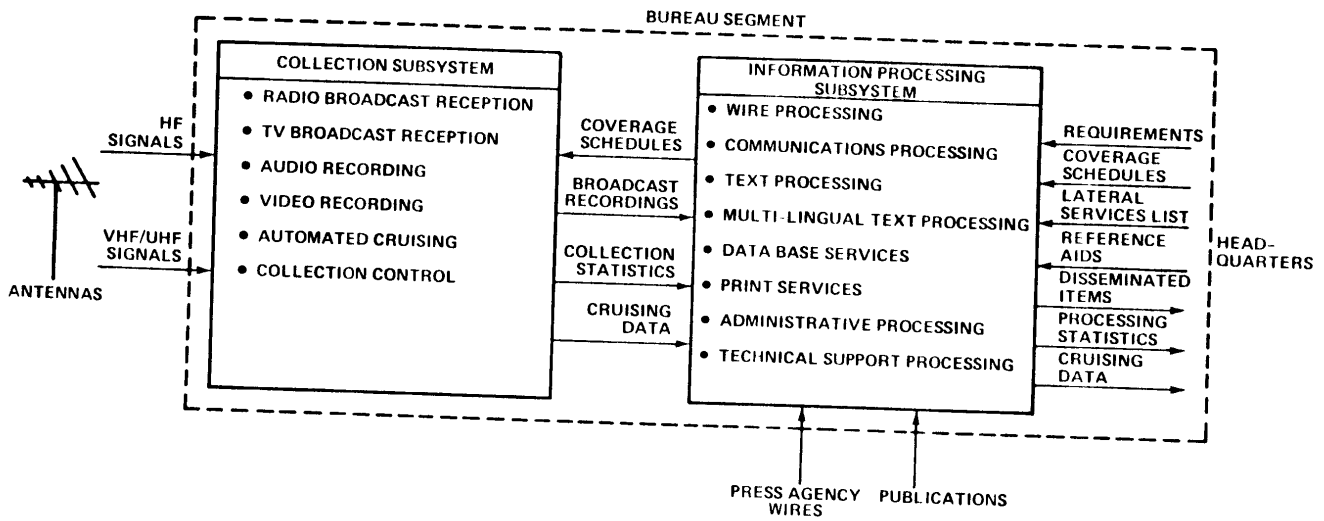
BUREAU SEGMENT

COLLECTION SUBSYSTEM

• RADIO BROADCAST RECEPTION
• TV BROADCAST RECEPTION
• AUDIO RECORDING
• VIDEO RECORDING
• AUTOMATED CRUISING
• COLLECTION CONTROL

INFORMATION PROCESSING SUBSYSTEM

• WIRE PROCESSING
• COMMUNICATIONS PROCESSING
• TEXT PROCESSING
• MULTI-LINGUAL TEXT PROCESSING
• DATA BASE SERVICES
• PRINT SERVICES
• ADMINISTRATIVE PROCESSING
• TECHNICAL SUPPORT PROCESSING

HF SIGNALS

VHF/UHF SIGNALS

ANTENNAS

COVERAGE SCHEDULES

BROADCAST RECORDINGS

COLLECTION STATISTICS

CRUISING DATA

REQUIREMENTS

COVERAGE SCHEDULES

LATERAL SERVICES LIST

REFERENCE AIDS

DISSEMINATED ITEMS

PROCESSING STATISTICS

CRUISING DATA

HEAD-QUARTERS

PRESS AGENCY WIRES

PUBLICATIONS